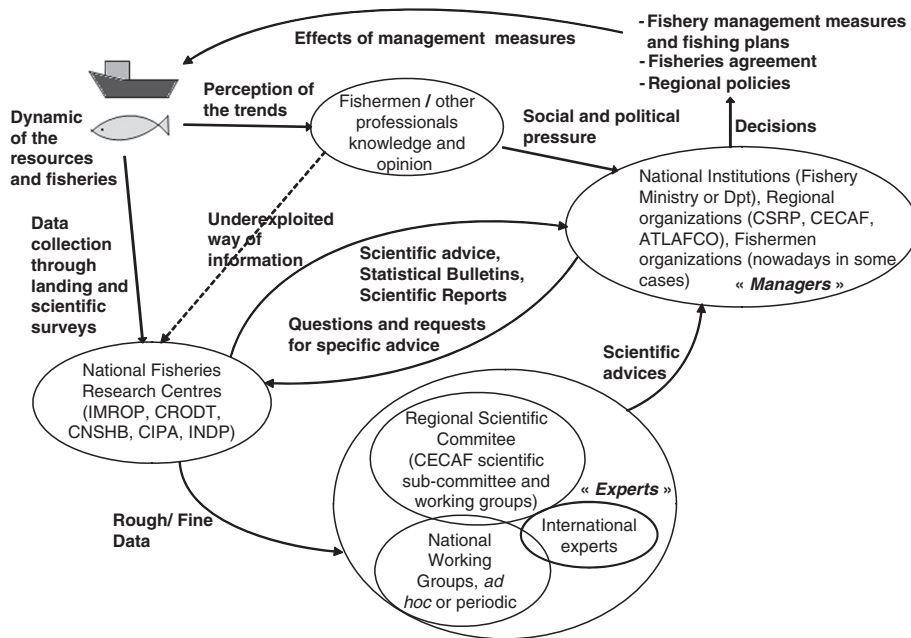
Effects of management measures

- Fishery management measures and fishing plans
- Fisheries agreement
- Regional policies

Dynamic of the resources and fisheries

Perception of the trends

Fishermen / other professionals knowledge and opinion

Social and political pressure

Decisions

National Institutions (Fishery Ministry or Dpt), Regional organizations (CSRP, CECAF, ATLAFCO), Fishermen organizations (nowadays in some cases) « Managers »

Underexploited way of information

Data collection through landing and scientific surveys

Scientific advice, Statistical Bulletins, Scientific Reports

Questions and requests for specific advice

Scientific advices

National Fisheries Research Centres (IMROP, CRODT, CNSHB, CIPA, INDP)

Regional Scientific Commitee (CECAF scientific sub-committee and working groups)

« Experts »

International experts

Rough/ Fine Data

National Working Groups, ad hoc or periodic